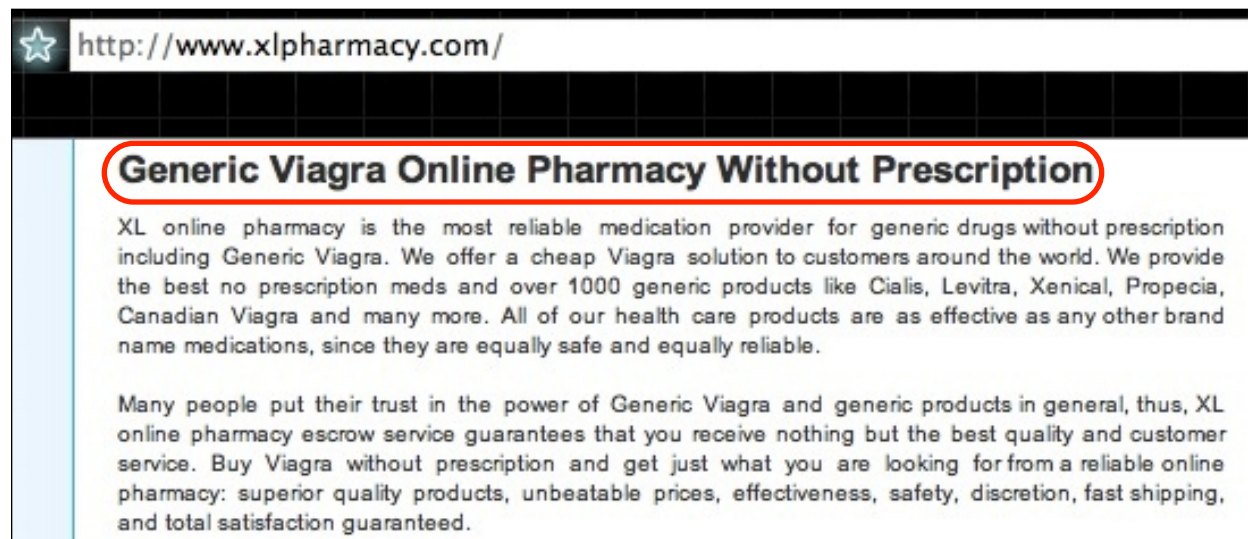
http://www.xlpharmacy.com/

Generic Viagra Online Pharmacy Without Prescription

XL online pharmacy is the most reliable medication provider for generic drugs without prescription including Generic Viagra. We offer a cheap Viagra solution to customers around the world. We provide the best no prescription meds and over 1000 generic products like Cialis, Levitra, Xenical, Propecia, Canadian Viagra and many more. All of our health care products are as effective as any other brand name medications, since they are equally safe and equally reliable.

Many people put their trust in the power of Generic Viagra and generic products in general, thus, XL online pharmacy escrow service guarantees that you receive nothing but the best quality and customer service. Buy Viagra without prescription and get just what you are looking for from a reliable online pharmacy: superior quality products, unbeatable prices, effectiveness, safety, discretion, fast shipping, and total satisfaction guaranteed.